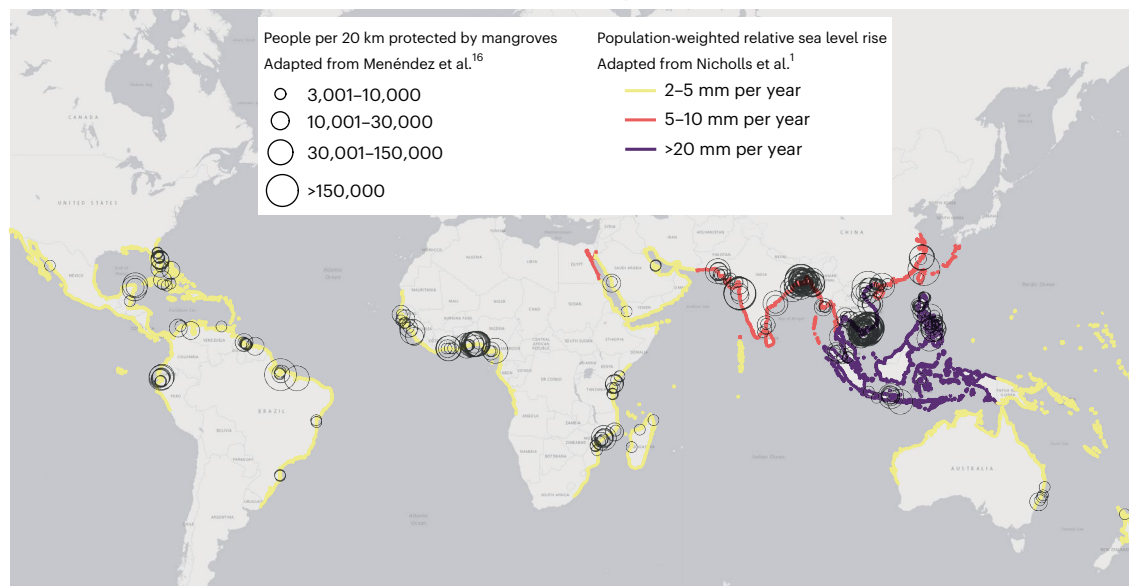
People per 20 km protected by mangroves
Adapted from Menéndez et al.$^{16}$
3,001–10,000
10,001–30,000
30,001–150,000
>150,000

Population-weighted relative sea level rise
Adapted from Nicholls et al.$^{1}$
2–5 mm per year
5–10 mm per year
>20 mm per year

CANADA
UNITED STATES
BRAZIL
CHINA
AUSTRALIA